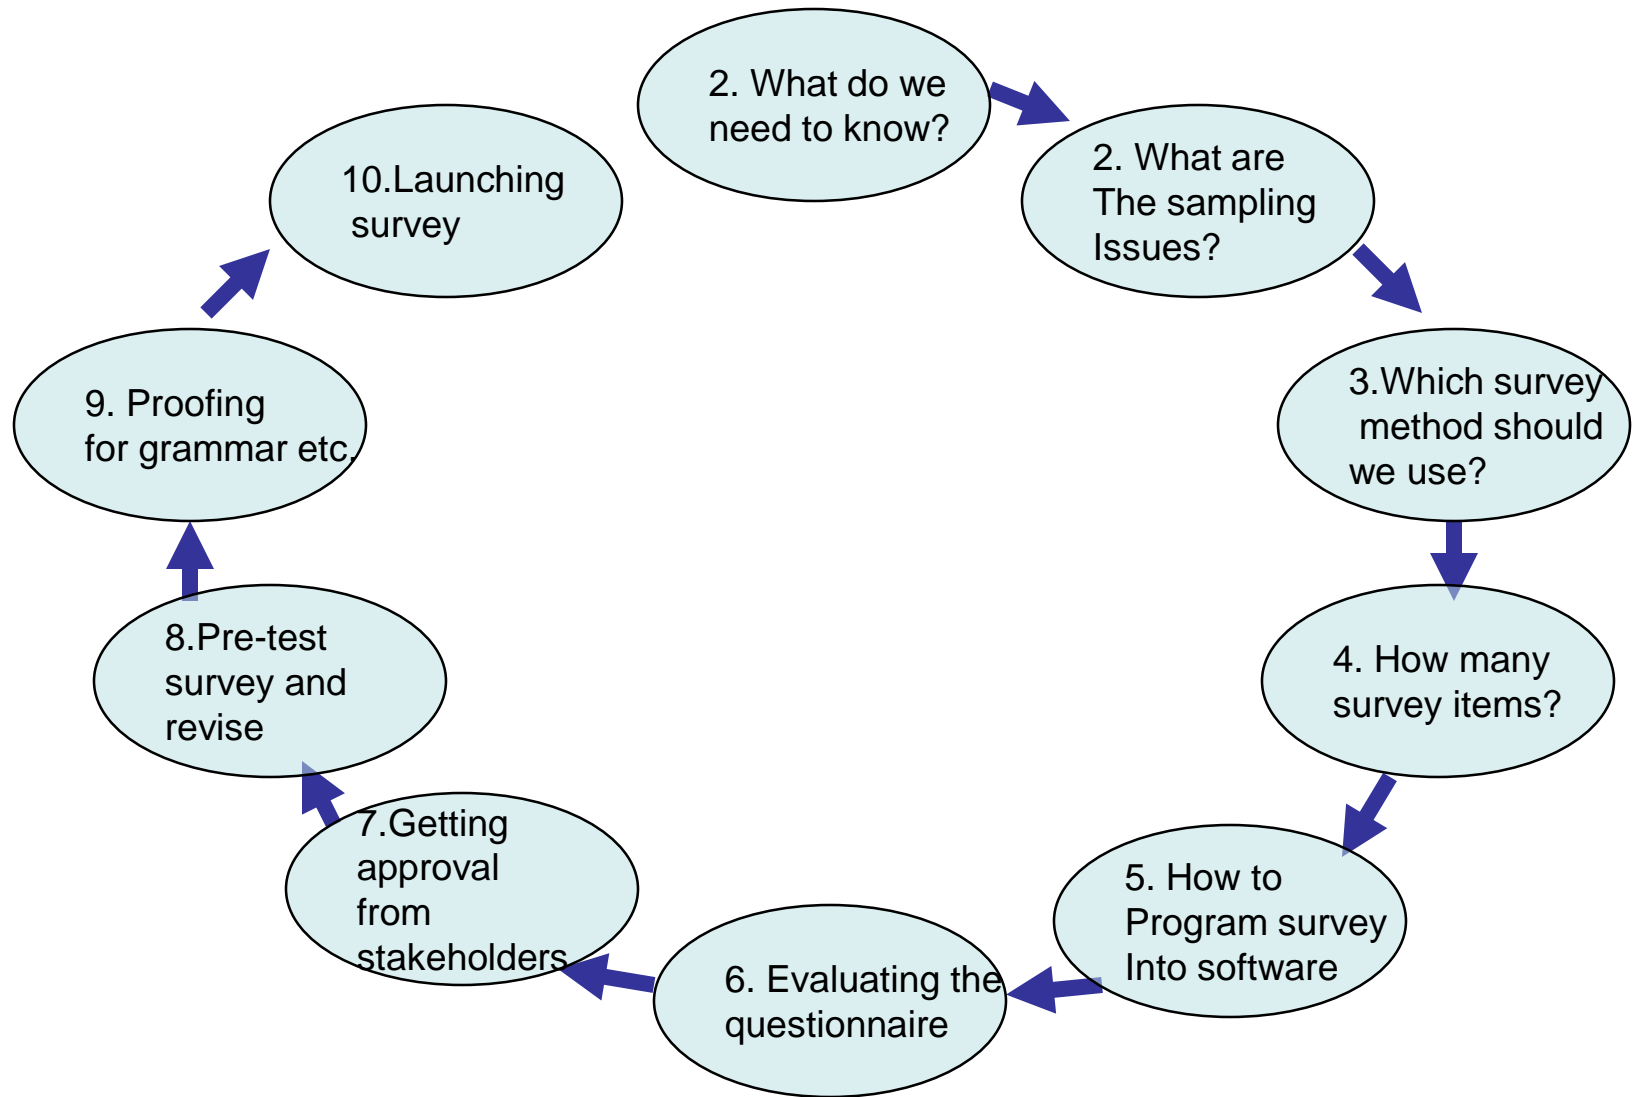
2. What do we need to know?

2. What are The sampling Issues?

3.Which survey method should we use?

4. How many survey items?

5. How to Program survey Into software

6. Evaluating the questionnaire

7.Getting approval from stakeholders

8.Pre-test survey and revise

9. Proofing for grammar etc.

10.Launching survey